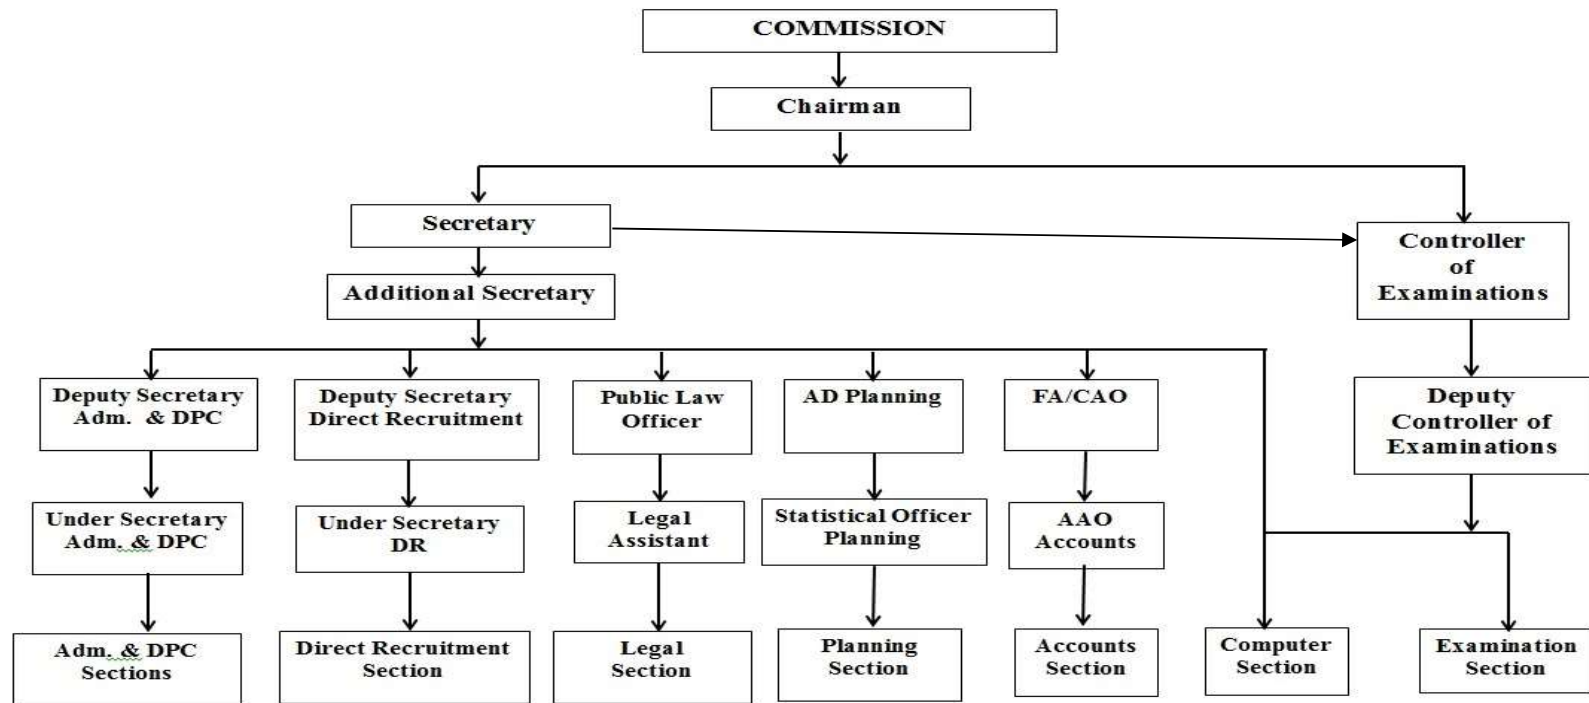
COMMISSION

Chairman

Secretary

Controller of Examinations

Additional Secretary

Deputy Secretary Adm. & DPC

Deputy Secretary Direct Recruitment

Public Law Officer

AD Planning

FA/CAO

Deputy Controller of Examinations

Under Secretary Adm. & DPC

Under Secretary DR

Legal Assistant

Statistical Officer Planning

AAO Accounts

Adm. & DPC Sections

Direct Recruitment Section

Legal Section

Planning Section

Accounts Section

Computer Section

Examination Section